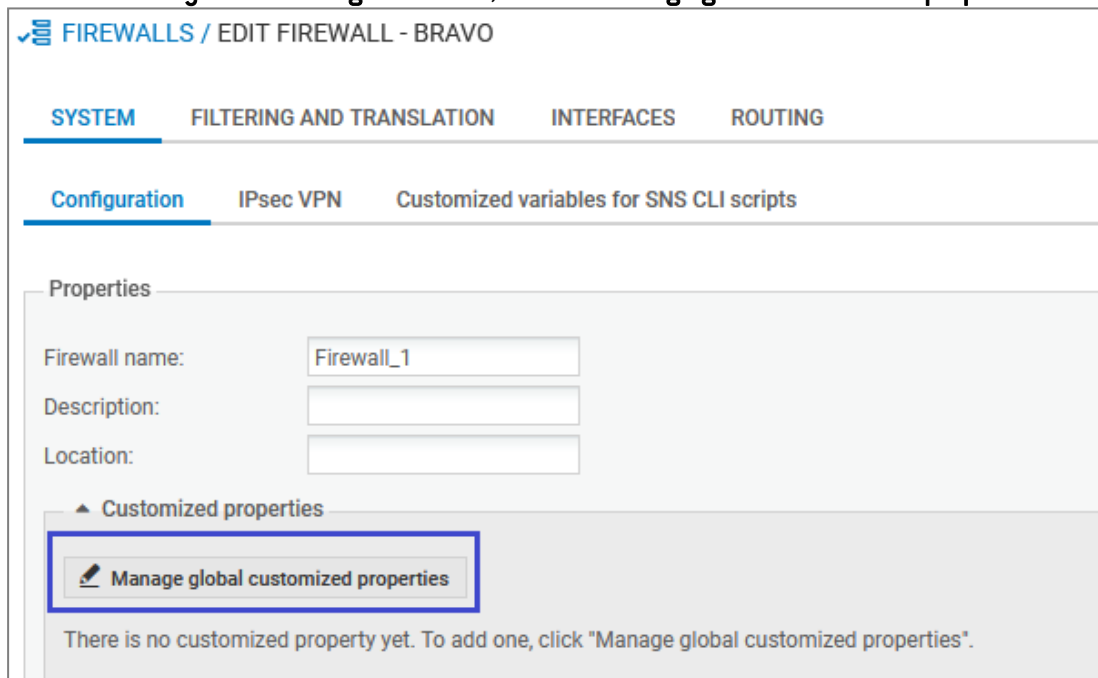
FIREWALLS / EDIT FIREWALL - BRAVO

SYSTEM FILTERING AND TRANSLATION INTERFACES ROUTING

Configuration IPsec VPN Customized variables for SNS CLI scripts

Properties

Firewall name: Firewall_1

Description:

Location:

Customized properties

Manage global customized properties

There is no customized property yet. To add one, click "Manage global customized properties".